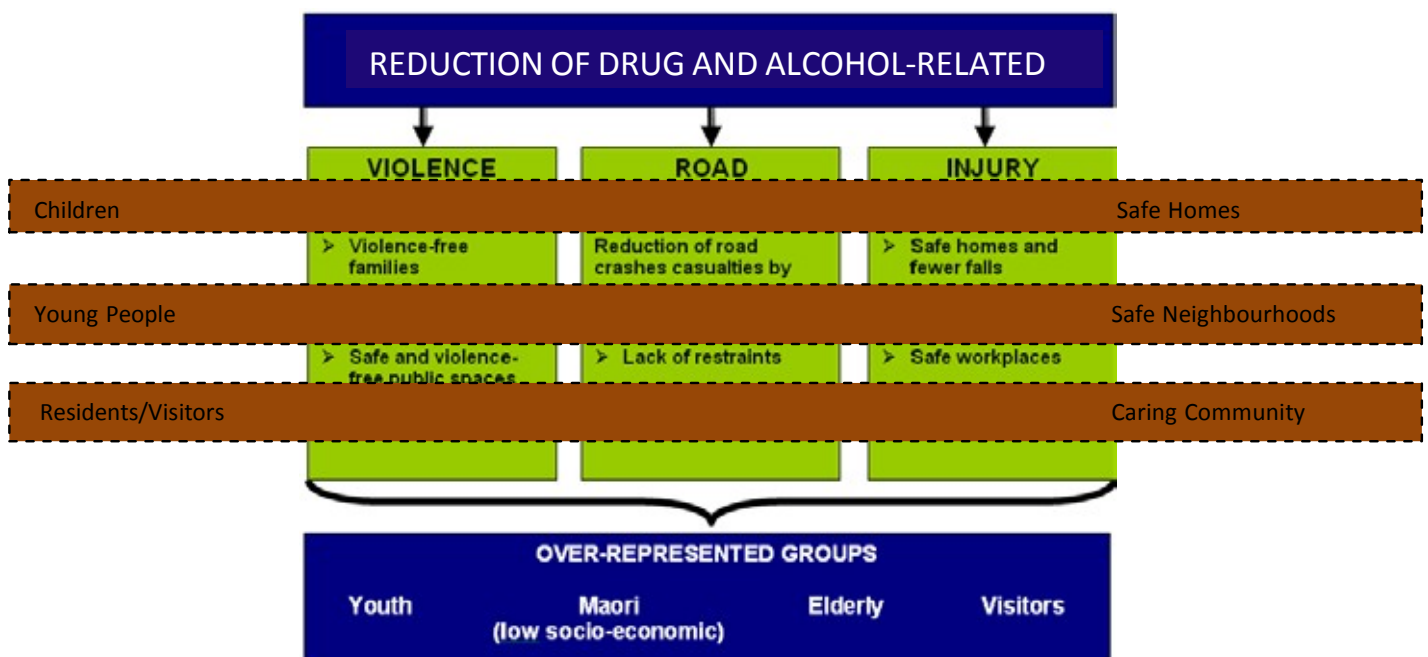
REDUCTION OF DRUG AND ALCOHOL-RELATED

VIOLENCE

ROAD

INJURY

Children

Safe Homes

➤ Violence-free families

Reduction of road crashes casualties by

➤ Safe homes and fewer falls

Young People

Safe Neighbourhoods

➤ Safe and violence-free public spaces

➤ Lack of restraints

➤ Safe workplaces

Residents/Visitors

Caring Community

OVER-REPRESENTED GROUPS

Youth

Maori (low socio-economic)

Elderly

Visitors